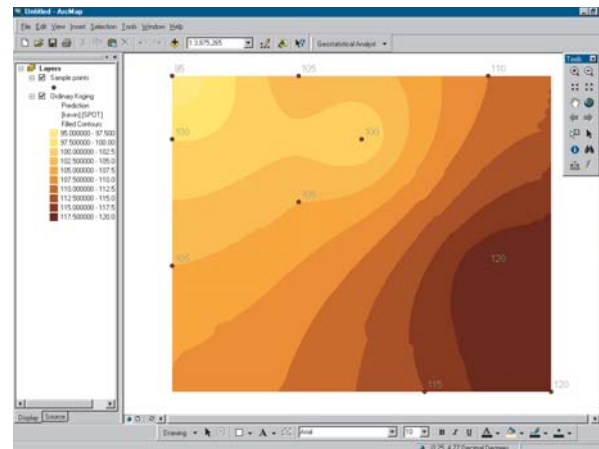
Untitled - ArcMap

File Edit View Insert Selection Tools Window Help

1:3,875,265

Geostatistical Analyst ▾

Layers
Sample points
Ordinary Kriging
Prediction
[kevan].[SPOT]
Filled Contours
95.000000 - 97.500
97.500000 - 100.00
100.000000 - 102.5
102.500000 - 105.0
105.000000 - 107.5
107.500000 - 110.0
110.000000 - 112.5
112.500000 - 115.0
115.000000 - 117.5
117.500000 - 120.0

Tools

95
105
110
100
100
105
105
120
115
120

Display Source

Drawing ▾
A ▾
Arial
10
B I U
A ▾
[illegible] Decimal Degrees